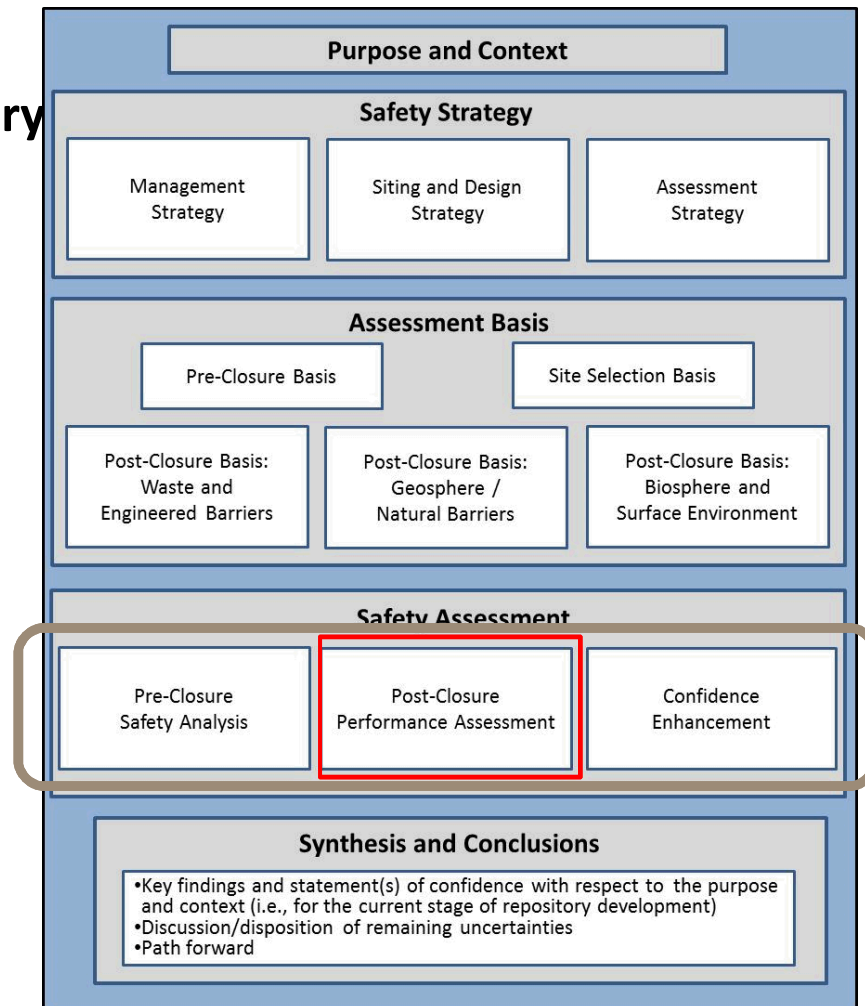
ry

Purpose and Context

Safety Strategy

Management Strategy

Siting and Design Strategy

Assessment Strategy

Assessment Basis

Pre-Closure Basis

Site Selection Basis

Post-Closure Basis: Waste and Engineered Barriers

Post-Closure Basis: Geosphere / Natural Barriers

Post-Closure Basis: Biosphere and Surface Environment

Safety Assessment

Pre-Closure Safety Analysis

Post-Closure Performance Assessment

Confidence Enhancement

Synthesis and Conclusions

•Key findings and statement(s) of confidence with respect to the purpose and context (i.e., for the current stage of repository development)
•Discussion/disposition of remaining uncertainties
•Path forward